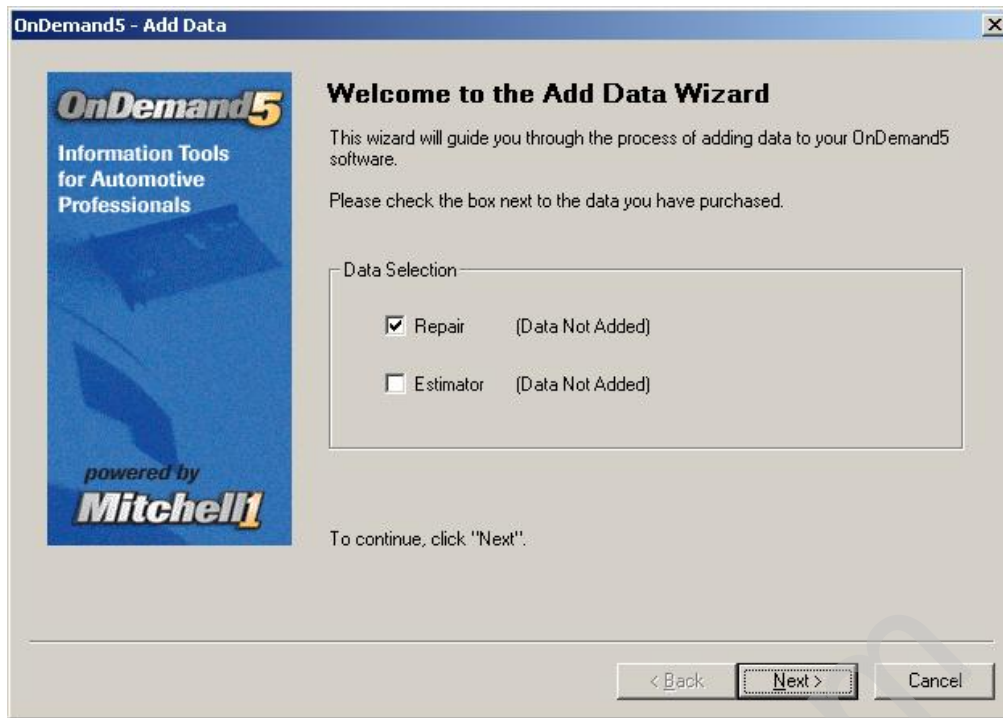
OnDemand5 - Add Data

OnDemand5
Information Tools for Automotive Professionals

powered by
Mitchell1

Welcome to the Add Data Wizard

This wizard will guide you through the process of adding data to your OnDemand5 software.

Please check the box next to the data you have purchased.

Data Selection

Repair (Data Not Added)

Estimator (Data Not Added)

To continue, click "Next".

< Back
Next >
Cancel